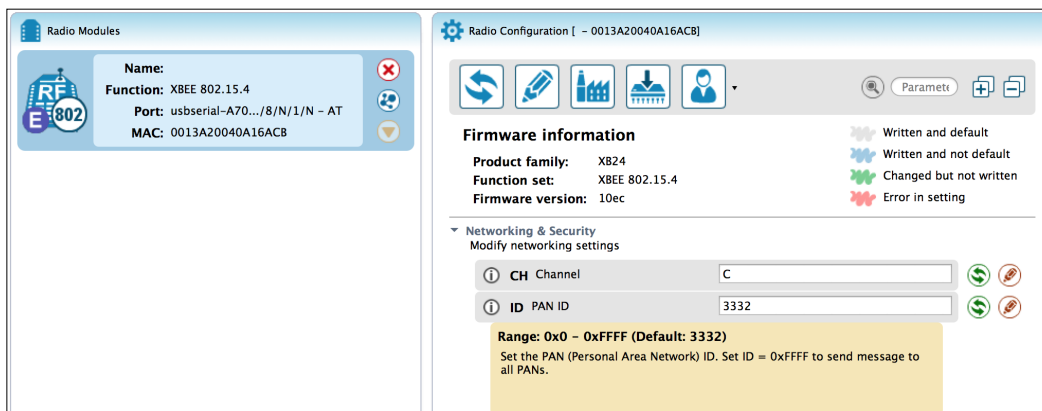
Radio Modules

RF
E 802

Name:
Function: XBEE 802.15.4
Port: usbserial-A70.../8/N/1/N - AT
MAC: 0013A20040A16ACB

Radio Configuration [ - 0013A20040A16ACB]

Paramete

Firmware information

Product family: XB24
Function set: XBEE 802.15.4
Firmware version: 10ec

Written and default
Written and not default
Changed but not written
Error in setting

Networking & Security
Modify networking settings

CH Channel C
ID PAN ID 3332

Range: 0x0 - 0xFFFF (Default: 3332)
Set the PAN (Personal Area Network) ID. Set ID = 0xFFFF to send message to all PANs.